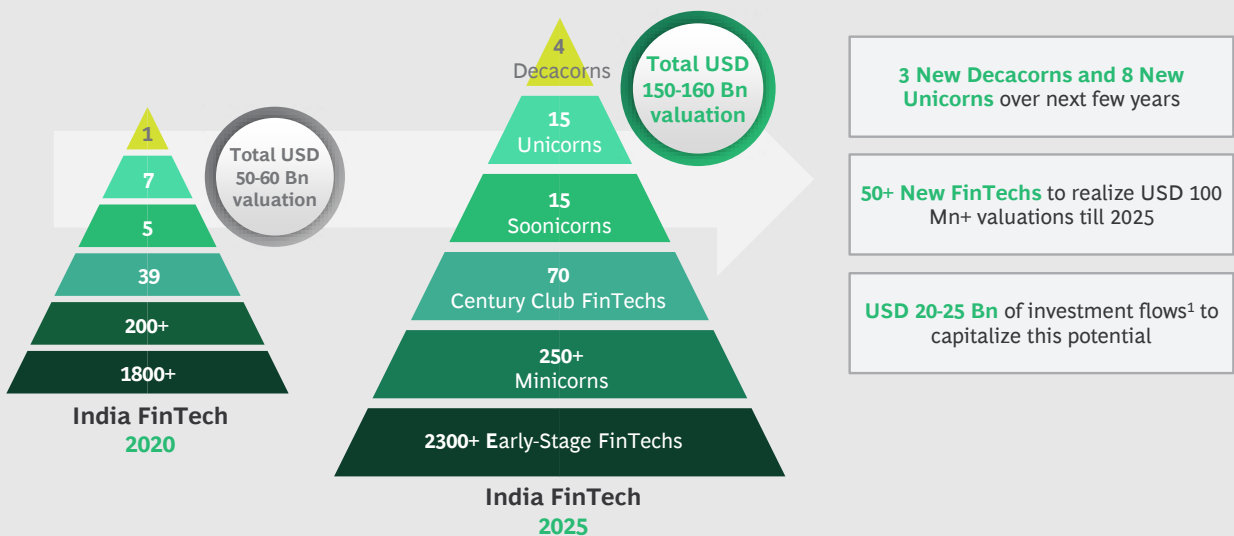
1

7

5

39

200+

1800+

Total USD 50-60 Bn valuation

India FinTech
2020

4
Decacorns

15
Unicorns

15
Soonicorns

70
Century Club FinTechs

250+
Minicorns

2300+ Early-Stage FinTechs

Total USD 150-160 Bn valuation

India FinTech
2025

3 New Decacorns and 8 New Unicorns over next few years

50+ New FinTechs to realize USD 100 Mn+ valuations till 2025

USD 20-25 Bn of investment flows$^1$ to capitalize this potential